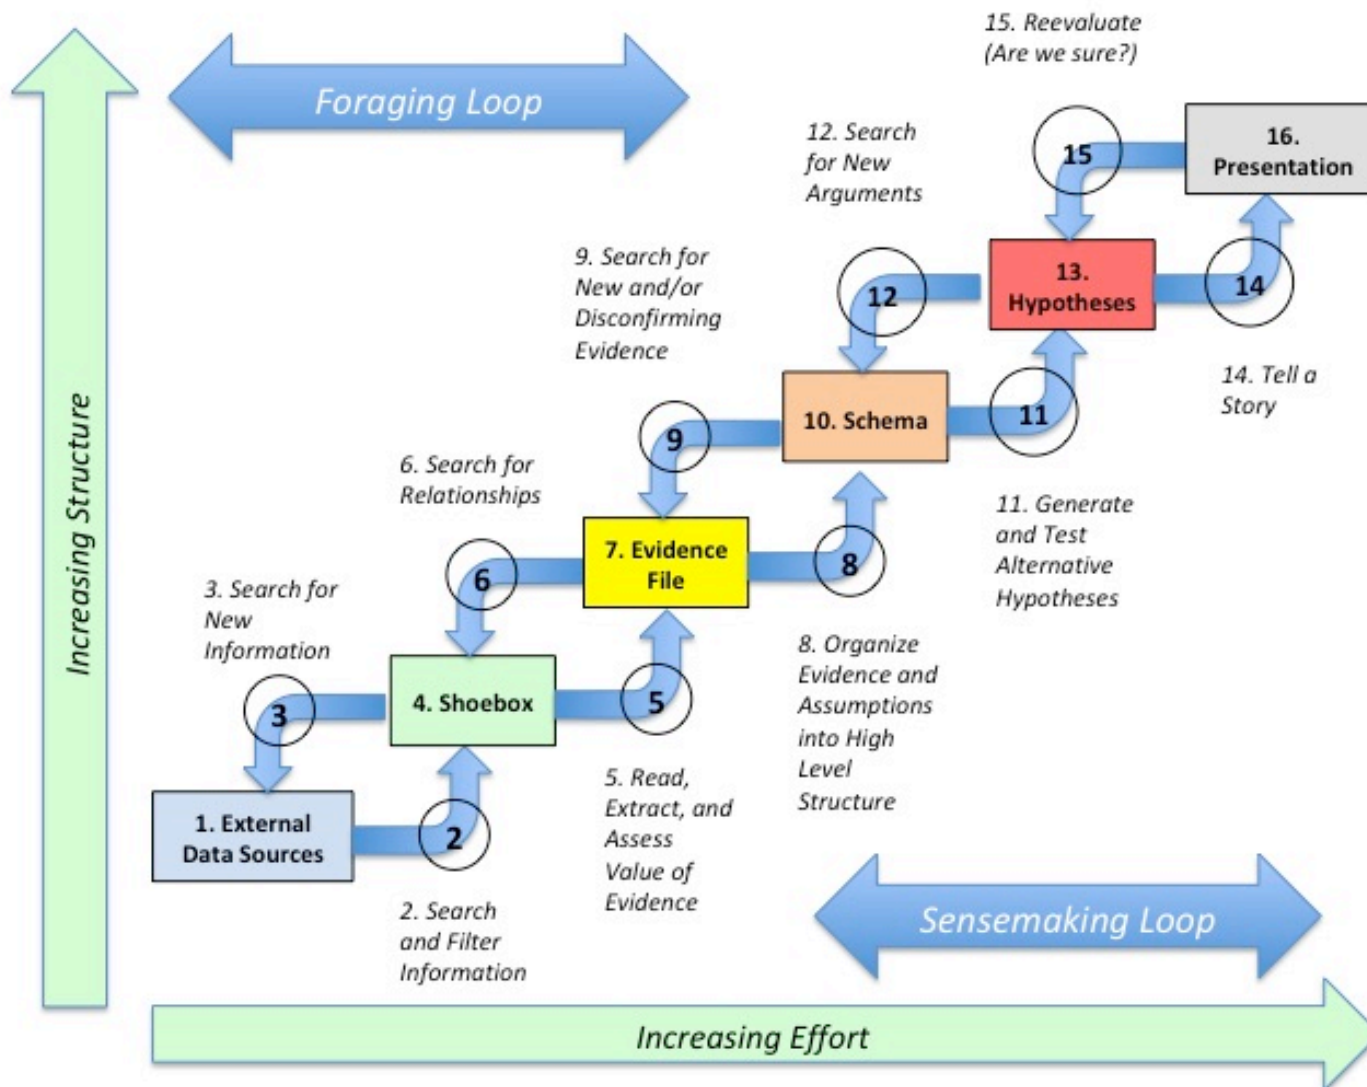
15. Reevaluate (Are we sure?)

Foraging Loop

12. Search for New Arguments

15

16. Presentation

9. Search for New and/or Disconfirming Evidence

12

13. Hypotheses

14

Increasing Structure

14. Tell a Story

9

10. Schema

11

6. Search for Relationships

11. Generate and Test Alternative Hypotheses

7. Evidence File

8

6

3. Search for New Information

8. Organize Evidence and Assumptions into High Level Structure

3

4. Shoebox

5

5. Read, Extract, and Assess Value of Evidence

1. External Data Sources

2

2. Search and Filter Information

Sensemaking Loop

Increasing Effort